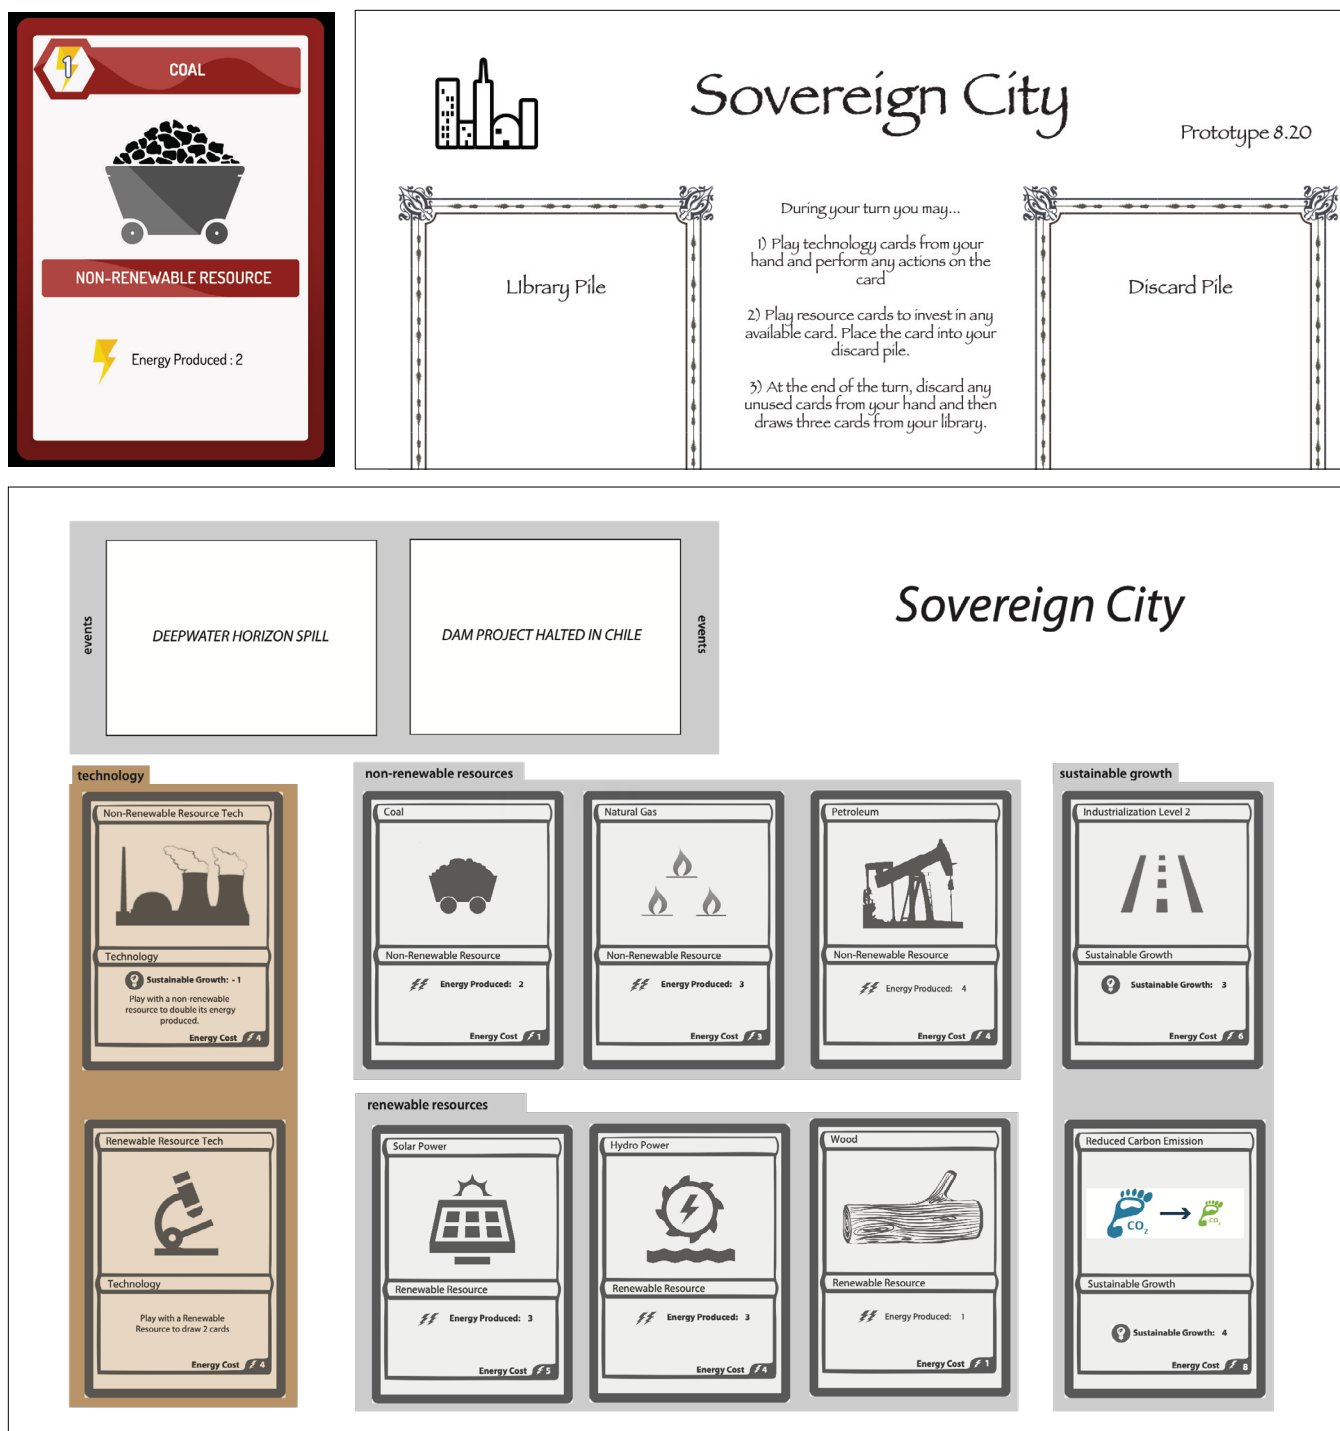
1
COAL

NON-RENEWABLE RESOURCE

Energy Produced : 2

Sovereign City

Prototype 8.20

Library Pile

During your turn you may...

1) Play technology cards from your hand and perform any actions on the card

2) Play resource cards to invest in any available card. Place the card into your discard pile.

3) At the end of the turn, discard any unused cards from your hand and then draws three cards from your library.

Discard Pile

events

DEEPWATER HORIZON SPILL

DAM PROJECT HALTED IN CHILE

events

Sovereign City

technology

Non-Renewable Resource Tech

Technology

Sustainable Growth: - 1

Play with a non-renewable resource to double its energy produced.

Energy Cost 4

Renewable Resource Tech

Technology

Play with a Renewable Resource to draw 2 cards

Energy Cost 4

non-renewable resources

Coal

Non-Renewable Resource

Energy Produced: 2

Energy Cost 1

Natural Gas

Non-Renewable Resource

Energy Produced: 3

Energy Cost 3

Petroleum

Non-Renewable Resource

Energy Produced: 4

Energy Cost 4

renewable resources

Solar Power

Renewable Resource

Energy Produced: 3

Energy Cost 5

Hydro Power

Renewable Resource

Energy Produced: 3

Energy Cost 4

Wood

Renewable Resource

Energy Produced: 1

Energy Cost 1

sustainable growth

Industrialization Level 2

Sustainable Growth

Sustainable Growth: 3

Energy Cost 6

Reduced Carbon Emission

$CO_2$

$CO_2$

Sustainable Growth

Sustainable Growth: 4

Energy Cost 8